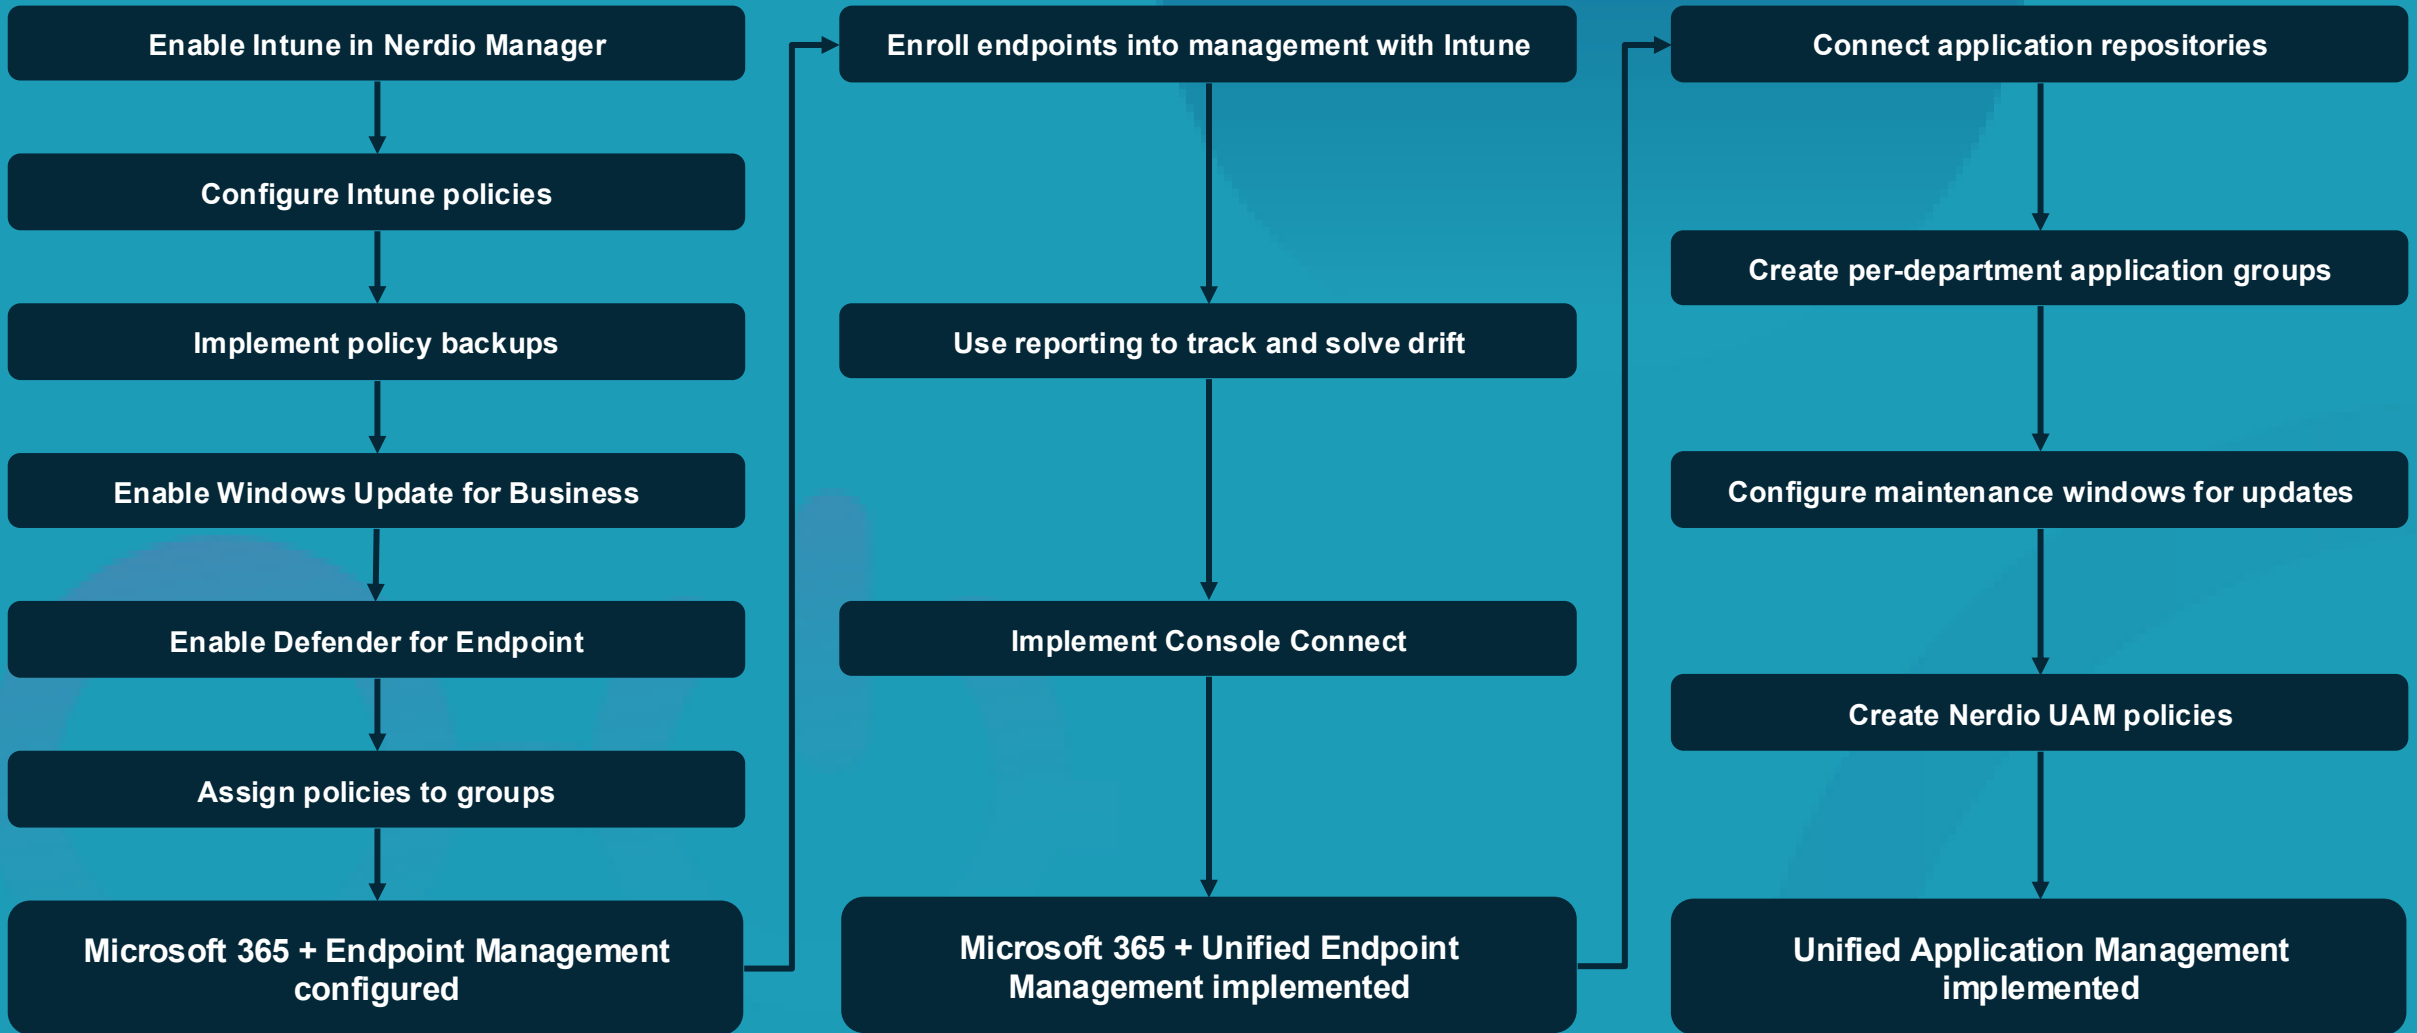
Enable Intune in Nerdio Manager

Configure Intune policies

Implement policy backups

Enable Windows Update for Business

Enable Defender for Endpoint

Assign policies to groups

Microsoft 365 + Endpoint Management configured

Enroll endpoints into management with Intune

Use reporting to track and solve drift

Implement Console Connect

Microsoft 365 + Unified Endpoint Management implemented

Connect application repositories

Create per-department application groups

Configure maintenance windows for updates

Create Nerdio UAM policies

Unified Application Management implemented